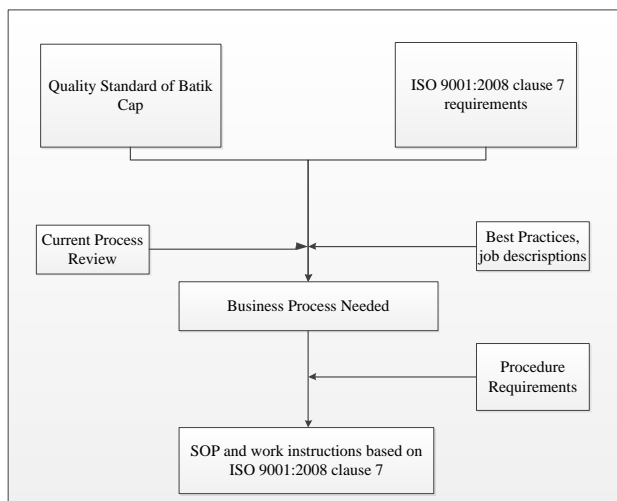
Quality Standard of Batik Cap

ISO 9001:2008 clause 7 requirements

Current Process Review

Best Practices, job descrisptions

Business Process Needed

Procedure Requirements

SOP and work instructions based on ISO 9001:2008 clause 7